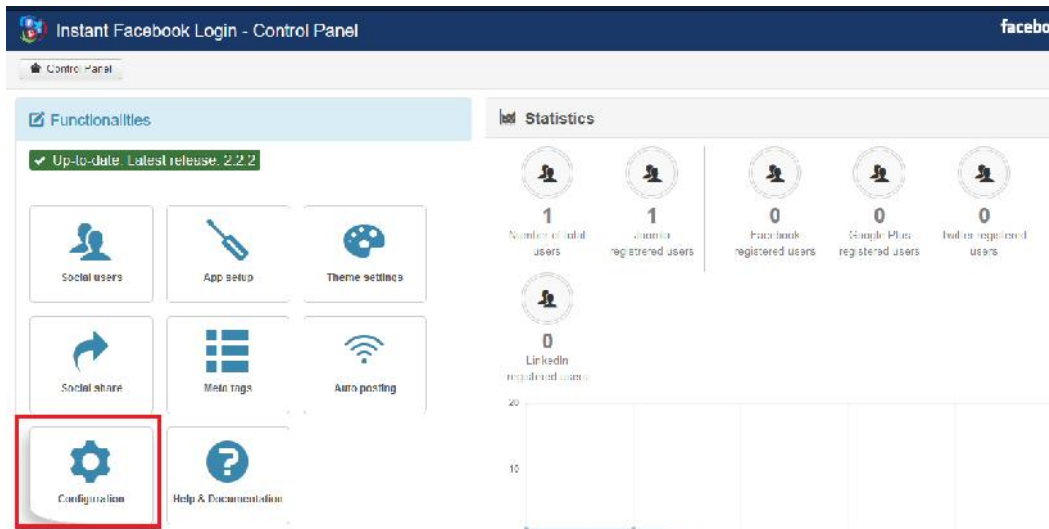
Instant Facebook Login - Control Panel

facebo

Control Panel

Functionalities

Up-to-date. Latest release: 2.2.2

Social users

App setup

Theme settings

Social share

Meta tags

Auto posting

Configuration

Help & Documentation

Statistics

1
Number of total users

1
Joomla registered users

0
Facebook registered users

0
Google Plus registered users

0
Twitter registered users

0
LinkedIn registered users

20

10